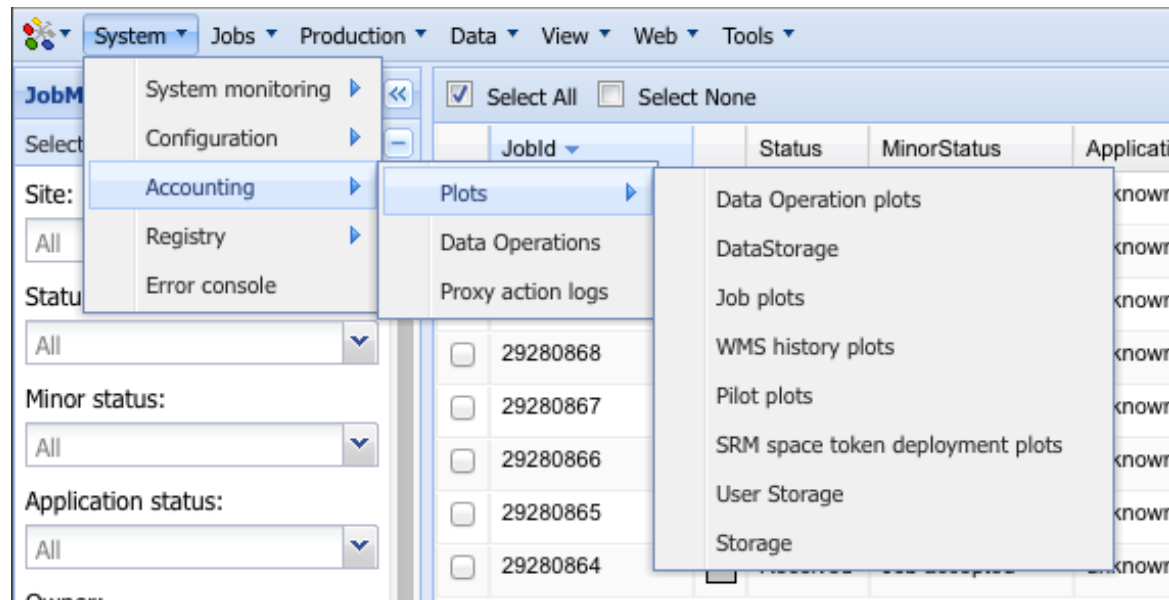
System ▾ Jobs ▾ Production ▾ Data ▾ View ▾ Web ▾ Tools ▾

JobM
Select
Site:
All
Statu
All
Minor status:
All
Application status:
All
Owner:

System monitoring
Configuration
Accounting
Registry
Error console

Plots
Data Operations
Proxy action logs

Data Operation plots
DataStorage
Job plots
WMS history plots
Pilot plots
SRM space token deployment plots
User Storage
Storage

Select All
Select None

| | JobId | | Status | MinorStatus | Applicati |
|---|---|---|---|---|---|
| | | | | | known |
| | | | | | known |
| | | | | | known |
| | 29280868 | | | | known |
| | 29280867 | | | | known |
| | 29280866 | | | | known |
| | 29280865 | | | | known |
| | 29280864 | | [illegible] | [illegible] | known |